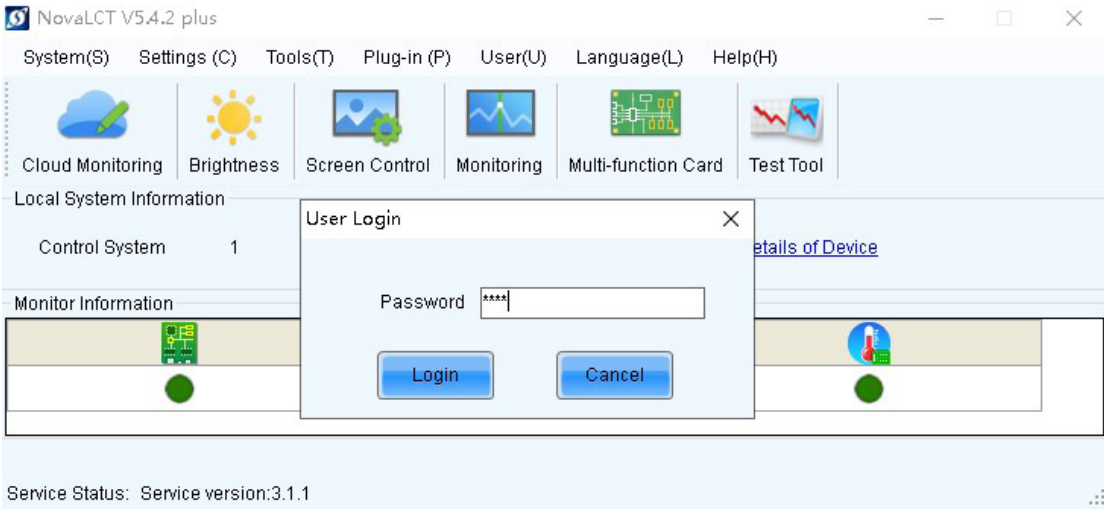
NovaLCT V5.4.2 plus

System(S) Settings (C) Tools(T) Plug-in (P) User(U) Language(L) Help(H)

Cloud Monitoring Brightness Screen Control Monitoring Multi-function Card Test Tool

Local System Information

Control System 1

etails of Device

Monitor Information

User Login

Password ****

Login Cancel

Service Status: Service version:3.1.1